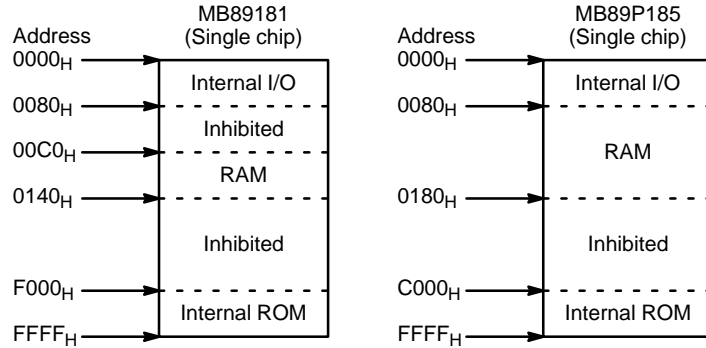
Address
MB89181
(Single chip)

$0000_H$
Internal I/O
$0080_H$
Inhibited
$00C0_H$
RAM
$0140_H$
Inhibited
$F000_H$
Internal ROM
$FFFF_H$

Address
MB89P185
(Single chip)

$0000_H$
Internal I/O
$0080_H$
RAM
$0180_H$
Inhibited
$C000_H$
Internal ROM
$FFFF_H$